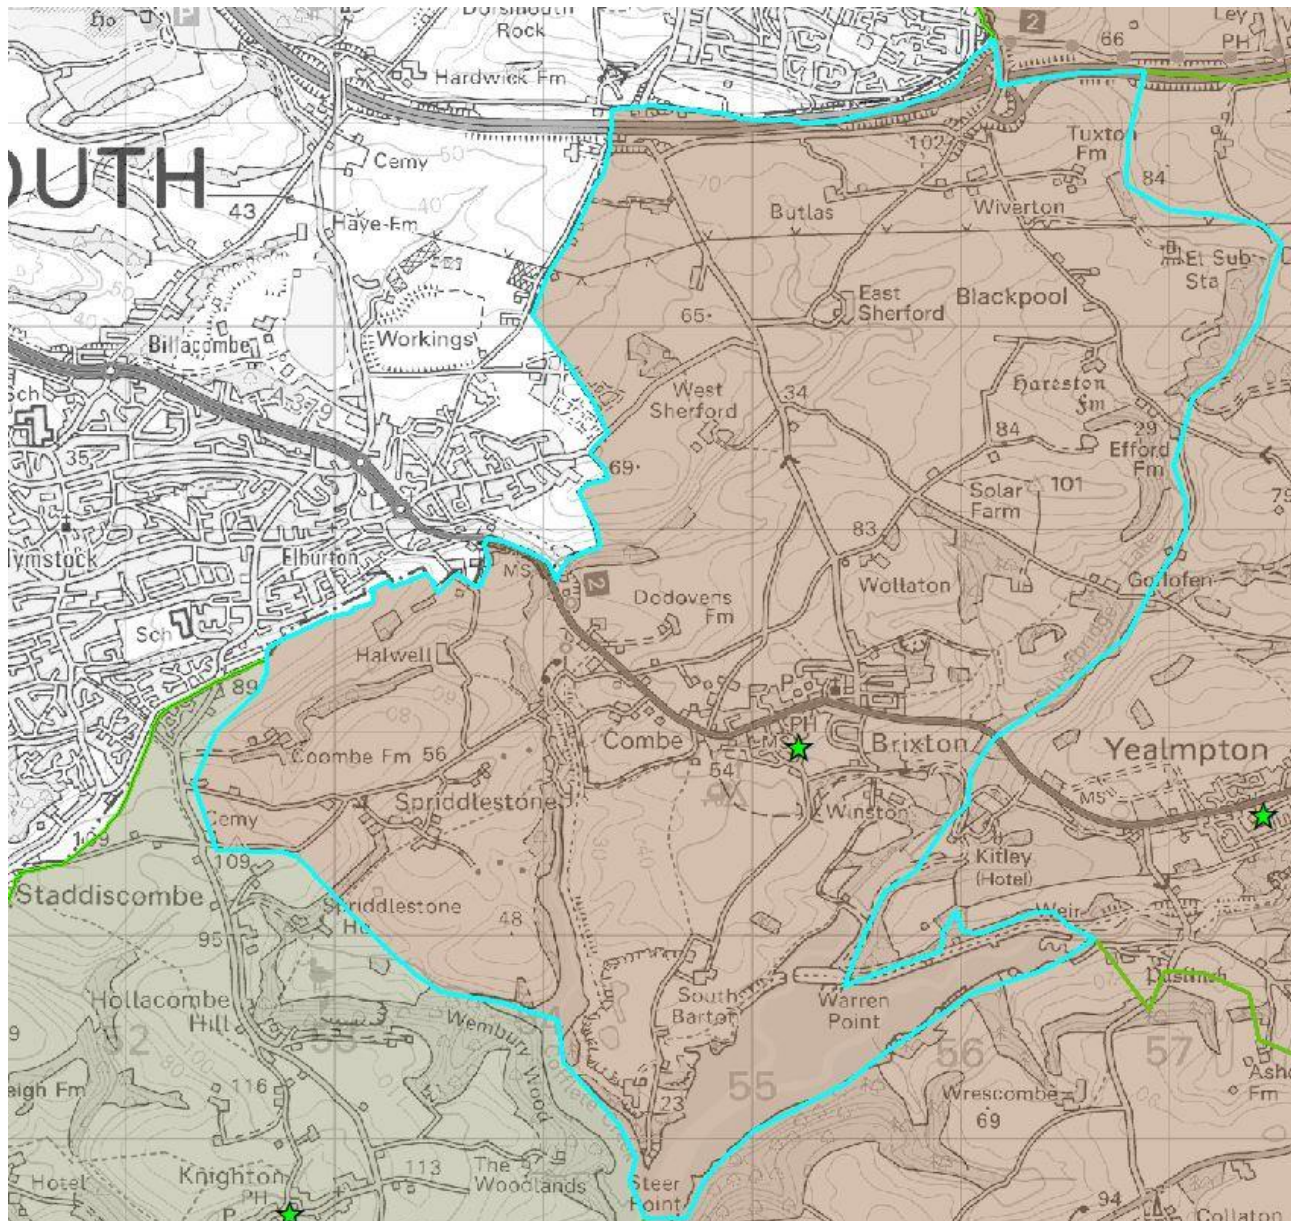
Dorsmouth Rock
Hardwick Fm
2
66
Ley PH
OUTH
Cemy
50
43
40
Haye Fm
102
Tuxton Fm
84
70
Butlas
Wiverton
Et Sub Sta
East Sherford
Blackpool
Workings
Billacombe
65
Sch
A379
West Sherford
34
Hareston Fm
84
29
Efford Fm
35
69
101
Solar Farm
79
lymstock
Elburton
83
Wollaton
Goflofen
MS
2
Dodovens Fm
Sch
Halwell
89
PH
Combe
Brixton
Yealmpton
Coombe Fm 56
54
Spriddlestone
Winston
MS
Cemy
109
Kitley (Hotel)
109
Staddiscombe
Spriddlestone Ho
48
Weir
95
Hollacombe Hill
Wembury Wood
South Barton
Warren Point
52
53
56
57
55
Ash Fm
eigh Fm
116
Wrescombe
69
23
Knighton PH
113
The Woodlands
Hotel
Steer Point
94
Collaton